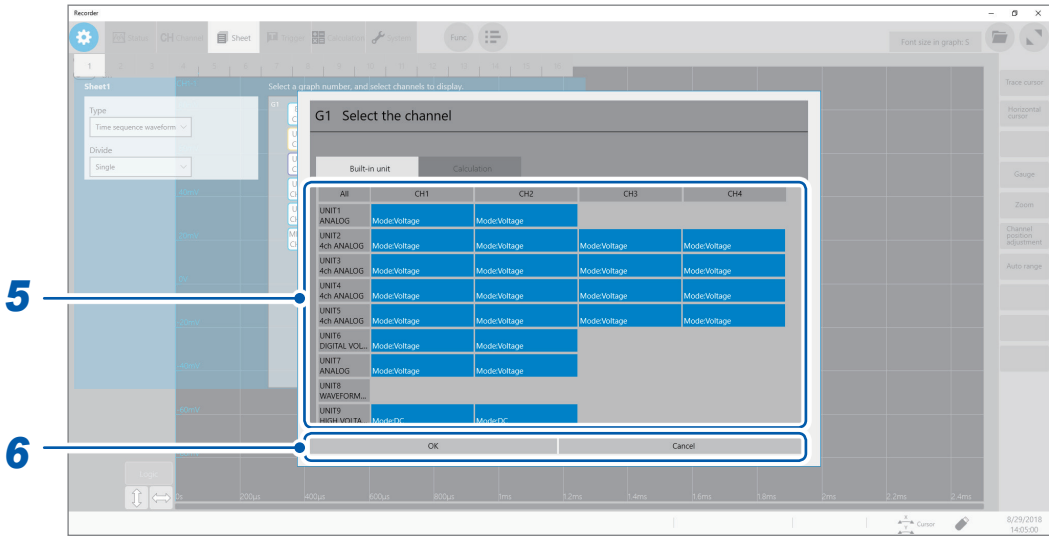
Recorder

Status CH Channel Sheet Trigger Calculation System Func

Font size in graph: S

1 2 3 4 5 6 7 8 9 10 11 12 13 14 15 16

Sheet1

Type
Time sequence waveform

Divide
Single

Select a graph number, and select channels to display.

G1 Select the channel

Built-in unit Calculation

| All | CH1 | CH2 | CH3 | CH4 |
|---|---|---|---|---|
| UNIT1 ANALOG | Mode:Voltage | Mode:Voltage | | |
| UNIT2 4ch ANALOG | Mode:Voltage | Mode:Voltage | Mode:Voltage | Mode:Voltage |
| UNIT3 4ch ANALOG | Mode:Voltage | Mode:Voltage | Mode:Voltage | Mode:Voltage |
| UNIT4 4ch ANALOG | Mode:Voltage | Mode:Voltage | Mode:Voltage | Mode:Voltage |
| UNIT5 4ch ANALOG | Mode:Voltage | Mode:Voltage | Mode:Voltage | Mode:Voltage |
| UNIT6 DIGITAL VOL... | Mode:Voltage | Mode:Voltage | | |
| UNIT7 ANALOG | Mode:Voltage | Mode:Voltage | | |
| UNIT8 WAVEFORM... | | | | |
| UNIT9 HIGH VOLTA... | Mode:DC | Mode:DC | | |

OK Cancel

5

6

Trace cursor
Horizontal cursor
Gauge
Zoom
Channel position adjustment
Auto range

Logic

0s 200µs 400µs 600µs 800µs 1ms 1.2ms 1.4ms 1.6ms 1.8ms 2ms 2.2ms 2.4ms

Cursor

8/29/2018
14:05:00